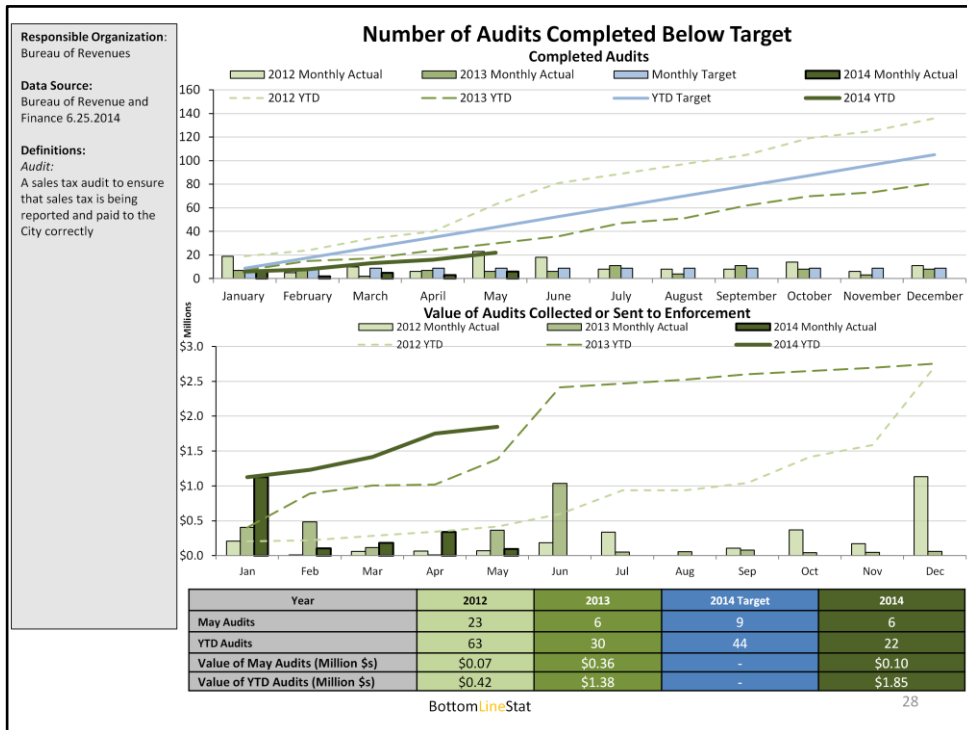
Responsible Organization: Bureau of Revenues

Data Source: Bureau of Revenue and Finance 6.25.2014

Definitions:
Audit:
A sales tax audit to ensure that sales tax is being reported and paid to the City correctly

Number of Audits Completed Below Target

Completed Audits

2012 Monthly Actual
2013 Monthly Actual
Monthly Target
2014 Monthly Actual
2012 YTD
2013 YTD
YTD Target
2014 YTD

160
140
120
100
80
60
40
20
0

January February March April May June July August September October November December

Value of Audits Collected or Sent to Enforcement

Millions

2012 Monthly Actual
2013 Monthly Actual
2014 Monthly Actual
2012 YTD
2013 YTD
2014 YTD

$3.0
$2.5
$2.0
$1.5
$1.0
$0.5
$0.0

Jan Feb Mar Apr May Jun Jul Aug Sep Oct Nov Dec

| Year | 2012 | 2013 | 2014 Target | 2014 |
|---|---|---|---|---|
| May Audits | 23 | 6 | 9 | 6 |
| YTD Audits | 63 | 30 | 44 | 22 |
| Value of May Audits (Million $s) | $0.07 | $0.36 | - | $0.10 |
| Value of YTD Audits (Million $s) | $0.42 | $1.38 | - | $1.85 |

BottomLineStat

28